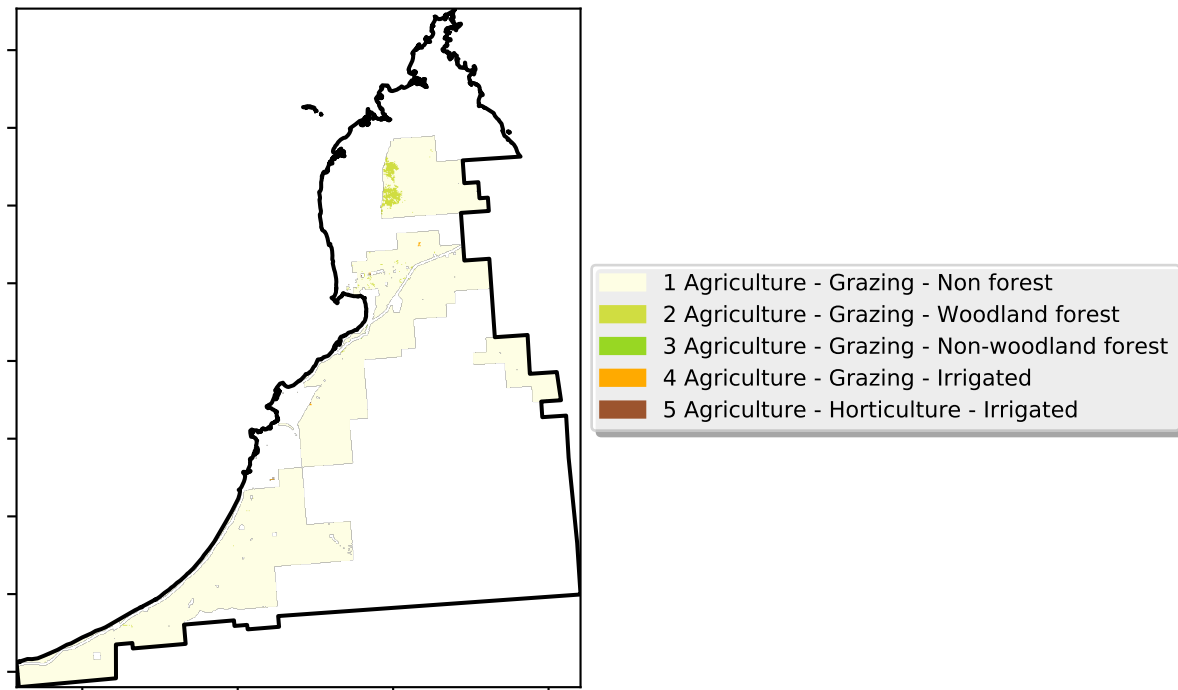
1 Agriculture - Grazing - Non forest
2 Agriculture - Grazing - Woodland forest
3 Agriculture - Grazing - Non-woodland forest
4 Agriculture - Grazing - Irrigated
5 Agriculture - Horticulture - Irrigated